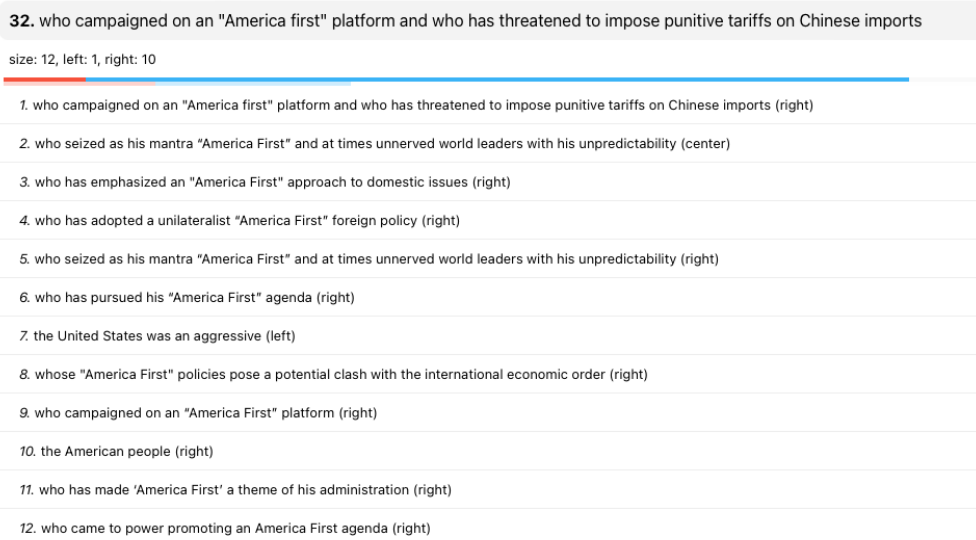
**32.** who campaigned on an "America first" platform and who has threatened to impose punitive tariffs on Chinese imports

size: 12, left: 1, right: 10

1. who campaigned on an "America first" platform and who has threatened to impose punitive tariffs on Chinese imports (right)

2. who seized as his mantra “America First” and at times unnerved world leaders with his unpredictability (center)

3. who has emphasized an "America First" approach to domestic issues (right)

4. who has adopted a unilateralist “America First” foreign policy (right)

5. who seized as his mantra “America First” and at times unnerved world leaders with his unpredictability (right)

6. who has pursued his “America First” agenda (right)

7. the United States was an aggressive (left)

8. whose "America First" policies pose a potential clash with the international economic order (right)

9. who campaigned on an “America First” platform (right)

10. the American people (right)

11. who has made ‘America First’ a theme of his administration (right)

12. who came to power promoting an America First agenda (right)